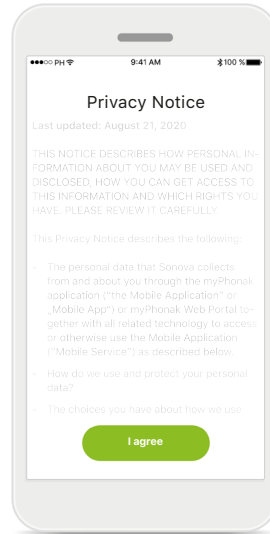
●●●○○ PH 9:41 AM 100 %

Privacy Notice

Last updated: August 21, 2020

THIS NOTICE DESCRIBES HOW PERSONAL INFORMATION ABOUT YOU MAY BE USED AND DISCLOSED, HOW YOU CAN GET ACCESS TO THIS INFORMATION AND WHICH RIGHTS YOU HAVE. PLEASE REVIEW IT CAREFULLY.

This Privacy Notice describes the following:

• The personal data that Sonova collects from and about you through the myPhonak application ("the Mobile Application" or „Mobile App") or myPhonak Web Portal together with all related technology to access or otherwise use the Mobile Application ("Mobile Service") as described below.

• How do we use and protect your personal data?

• The choices you have about how we use

I agree